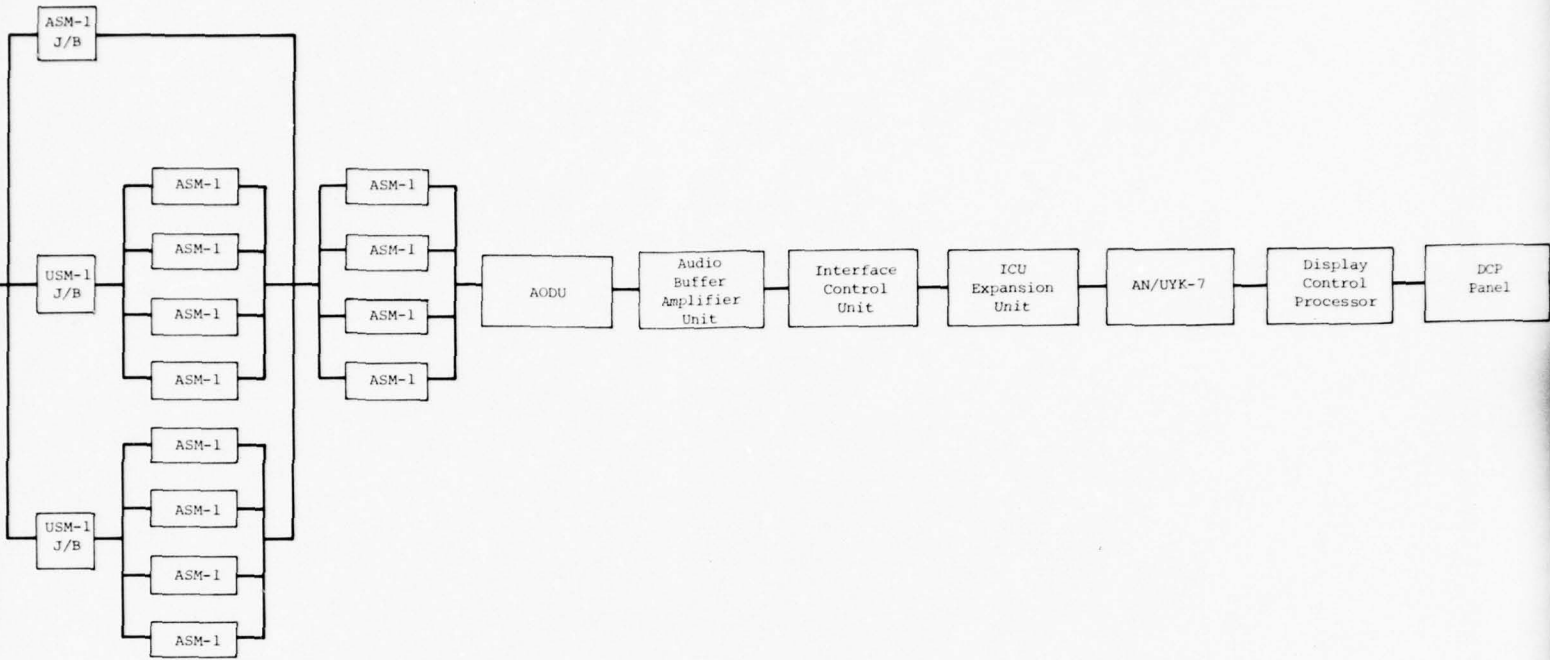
ASM-1
J/B

ASM-1
ASM-1
ASM-1
ASM-1

USM-1
J/B

ASM-1
ASM-1
ASM-1
ASM-1

USM-1
J/B

ASM-1
ASM-1
ASM-1
ASM-1

AODU

Audio
Buffer
Amplifier
Unit

Interface
Control
Unit

ICU
Expansion
Unit

AN/UYK-7

Display
Control
Processor

DCP
Panel